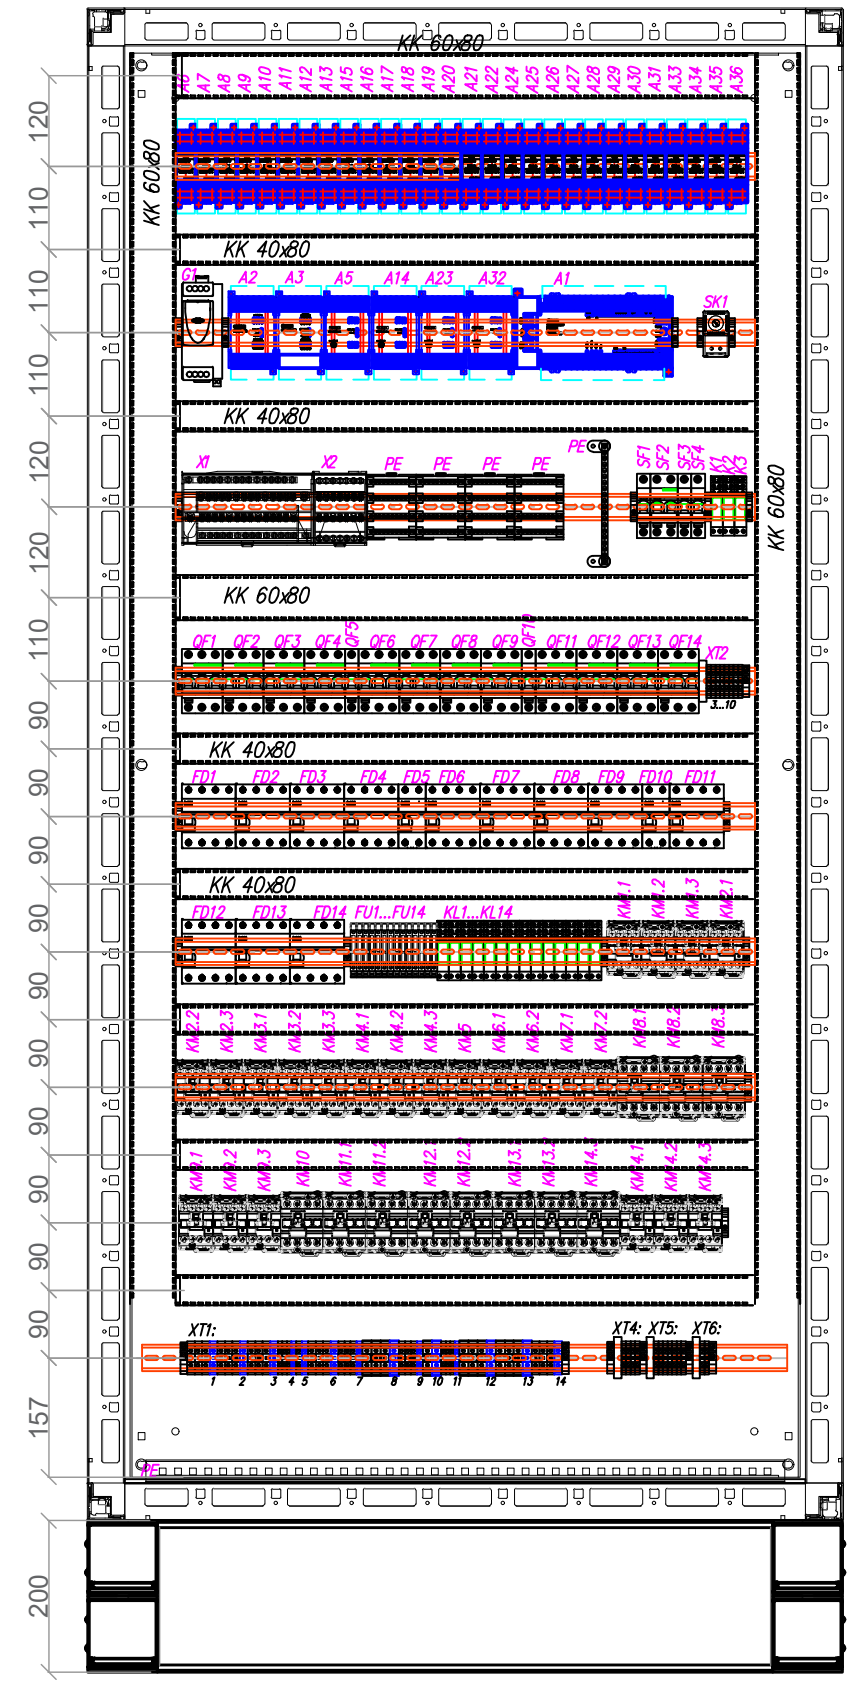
KK 60x80

A6 A7 A8 A9 A10 A11 A12 A13 A15 A16 A17 A18 A19 A20 A21 A22 A24 A25 A26 A27 A28 A29 A30 A31 A33 A34 A35 A36

KK 60x80

KK 40x80

G1 A2 A3 A5 A14 A23 A32 A1 SK1

KK 40x80

X1 X2 PE PE PE PE PE SF1 SF2 SF3 SF4 K1 K2 K3

KK 60x80

KK 60x80

QF1 QF2 QF3 QF4 QF5 QF6 QF7 QF8 QF9 QF10 QF11 QF12 QF13 QF14 XT2

3...10

KK 40x80

FD1 FD2 FD3 FD4 FD5 FD6 FD7 FD8 FD9 FD10 FD11

KK 40x80

FD12 FD13 FD14 FU1...FU14 KL1...KL14 KM1.1 KM1.2 KM1.3 KM2.1

KM2.2 KM2.3 KM3.1 KM3.2 KM3.3 KM4.1 KM4.2 KM4.3 KM5 KM6.1 KM6.2 KM7.1 KM7.2 KM8.1 KM8.2 KM8.3

KM9.1 KM9.2 KM9.3 KM10 KM11.1 KM11.2 KM12.1 KM12.2 KM13.1 KM13.2 KM14.1 KM14.1 KM14.2 KM14.3

XT1: XT4: XT5: XT6:

1 2 3 4 5 6 7 8 9 10 11 12 13 14

PE

120
110
110
110
120
120
110
90
90
90
90
90
90
90
90
90
90
90
157
200